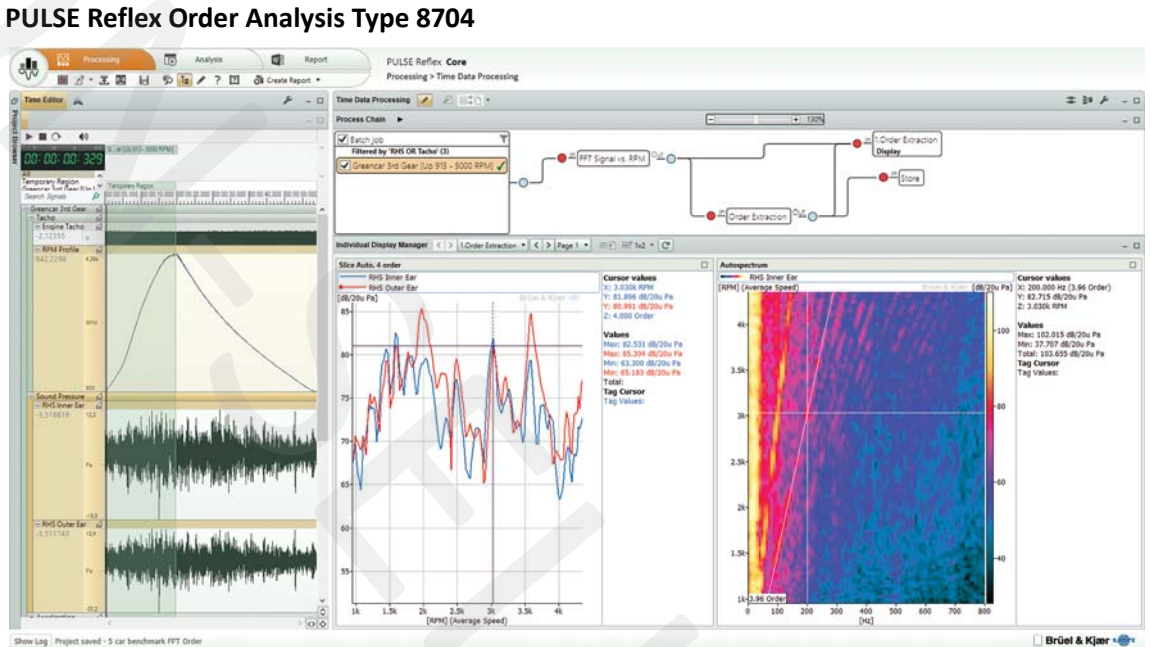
PULSE Reflex Order Analysis Type 8704

Processing Analysis Report

Create Report

PULSE Reflex Core
Processing > Time Data Processing

Time Editor

Time Data Processing

Process Chain

130%

Batch job
Filtered by 'RHS OR Tacho' (3)
Greencar 3rd Gear [Up 913 - 5000 RPM]

FFT Signal vs. RPM

1.Order Extraction
Display

Store

Order Extraction

00:00:00:329

Temporary Region

Search Signals

Greencar 3rd Gear
Tacho
Engine Tacho
RPM Profile
Sound Pressure
RHS Inner Ear
RHS Outer Ear

Individual Display Manager

1.Order Extraction

Page 1

1x2

Slice Auto, 4 order

RHS Inner Ear
RHS Outer Ear
[dB/20u Pa]

Brüel & Kjær

Cursor values
X: 3.030k RPM
Y: 81.896 dB/20u Pa
Y: 80.991 dB/20u Pa
Z: 4.000 Order

Values
Max: 82.531 dB/20u Pa
Max: 85.304 dB/20u Pa
Min: 63.300 dB/20u Pa
Min: 65.183 dB/20u Pa
Total:
Tag Cursor
Tag Values:

85
80
75
70
65
60
55

1k 1.5k 2k 2.5k 3k 3.5k 4k
[RPM] (Average Speed)

Autospectrum

RHS Inner Ear
[RPM] (Average Speed)
[dB/20u Pa]

Cursor values
X: 200.000 Hz (3.96 Order)
Y: 82.715 dB/20u Pa
Z: 3.030k RPM

Values
Max: 102.015 dB/20u Pa
Min: 37.707 dB/20u Pa
Total: 103.655 dB/20u Pa
Tag Cursor
Tag Values:

4k
3.5k
3k
2.5k
2k
1.5k
1k

3.96 Order

100
80
60
40

0 100 200 300 400 500 600 700 800
[Hz]

Show Log Project saved - 5 car benchmark FFT Order

Brüel & Kjær